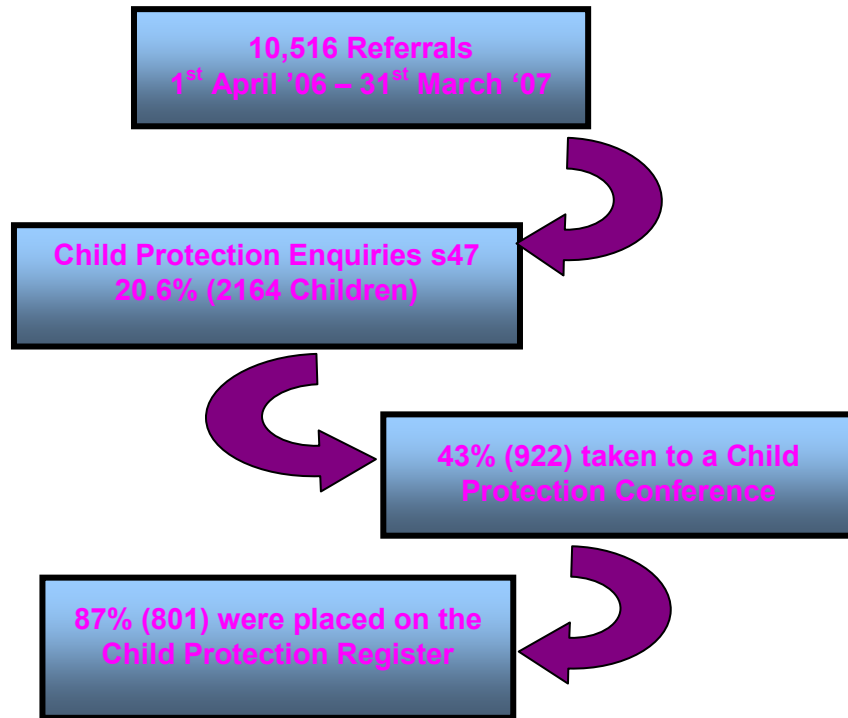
10,516 Referrals
1$^{st}$ April '06 – 31$^{st}$ March '07

Child Protection Enquiries s47
20.6% (2164 Children)

43% (922) taken to a Child Protection Conference

87% (801) were placed on the Child Protection Register